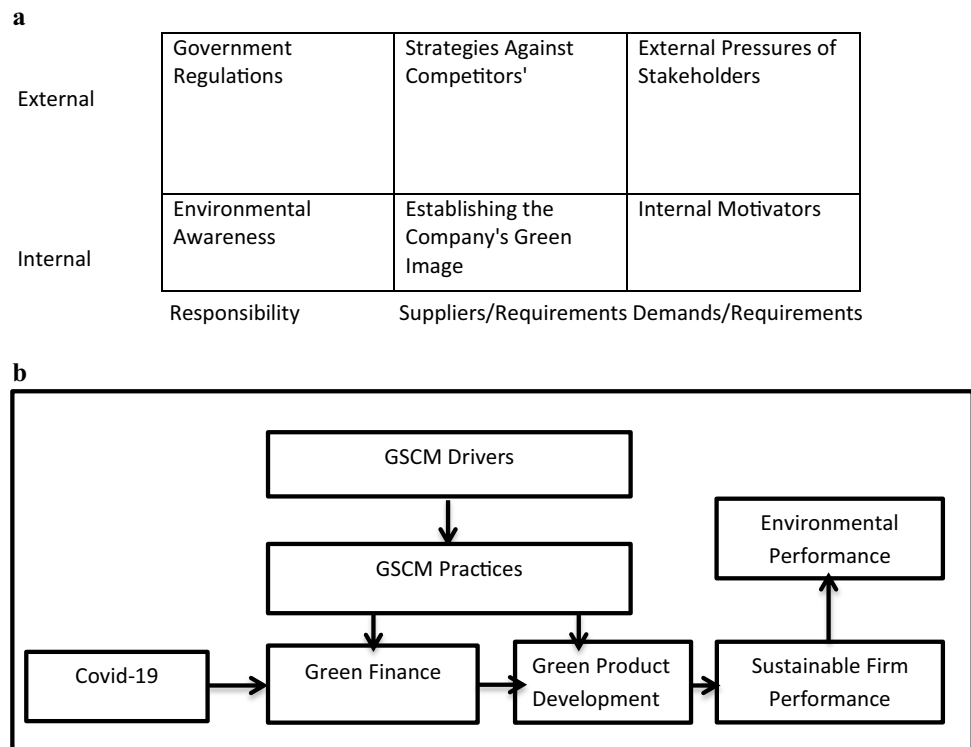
a

| | | | |
|---|---|---|---|
| External | Government Regulations | Strategies Against Competitors' | External Pressures of Stakeholders |
| Internal | Environmental Awareness | Establishing the Company's Green Image | Internal Motivators |
| | Responsibility | Suppliers/Requirements | Demands/Requirements |

b

GSCM Drivers

GSCM Practices

Environmental Performance

Covid-19

Green Finance

Green Product Development

Sustainable Firm Performance